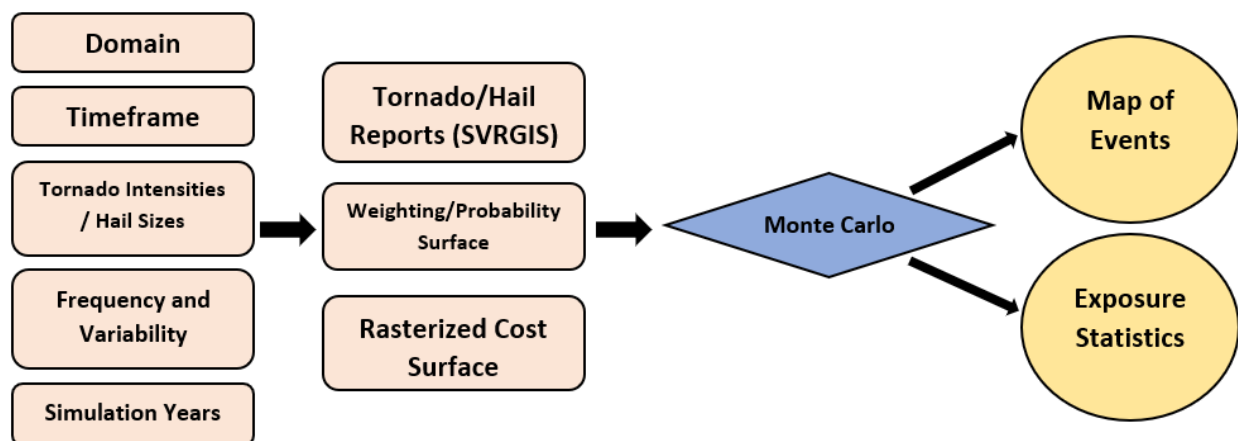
Domain

Timeframe

Tornado Intensities / Hail Sizes

Frequency and Variability

Simulation Years

Tornado/Hail Reports (SVRGIS)

Weighting/Probability Surface

Rasterized Cost Surface

Monte Carlo

Map of Events

Exposure Statistics